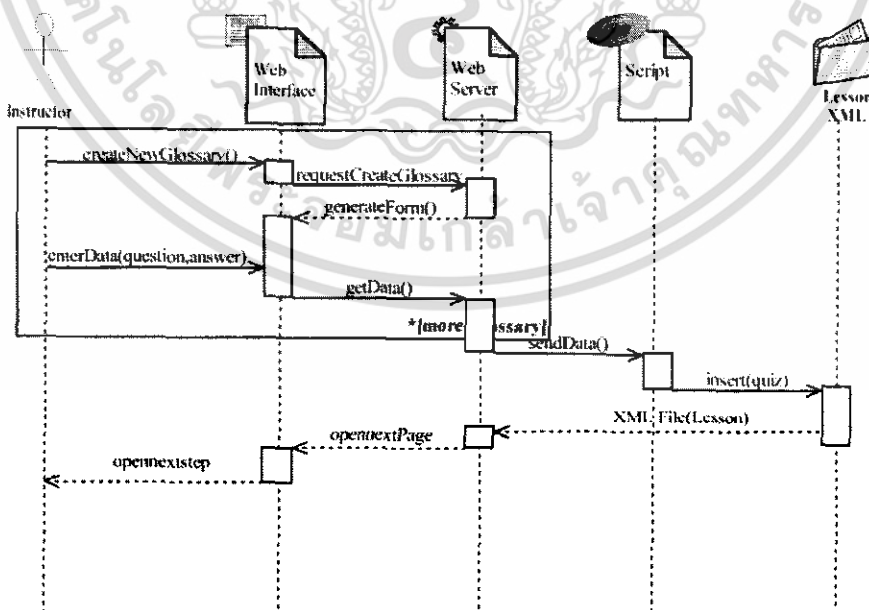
Instructor

Web Interface

Web Server

Script

Lesson XML

createNewGlossary()

requestCreateGlossary

generateForm()

enterData(question,answer)

getData()

*[more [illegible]ssary]

sendData()

insert(quiz)

XML File(Lesson)

opennextPage

opennextstep